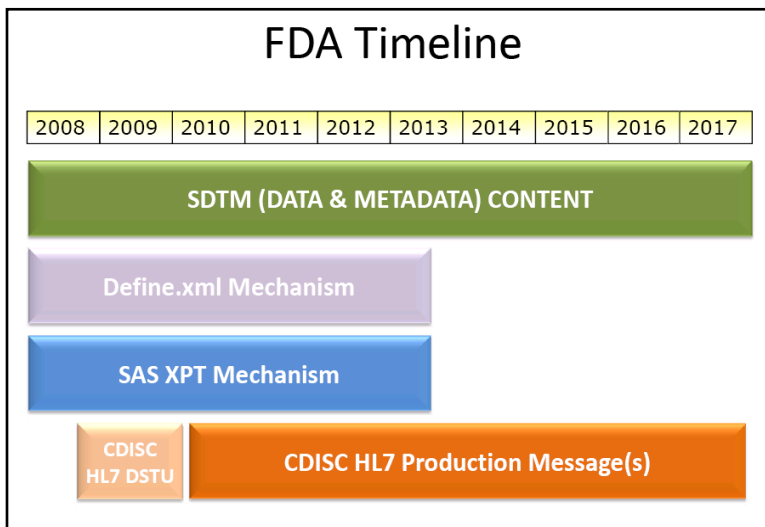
FDA Timeline

| 2008 | 2009 | 2010 | 2011 | 2012 | 2013 | 2014 | 2015 | 2016 | 2017 |
|---|---|---|---|---|---|---|---|---|---|

SDTM (DATA & METADATA) CONTENT

Define.xml Mechanism

SAS XPT Mechanism

CDISC HL7 DSTU

CDISC HL7 Production Message(s)